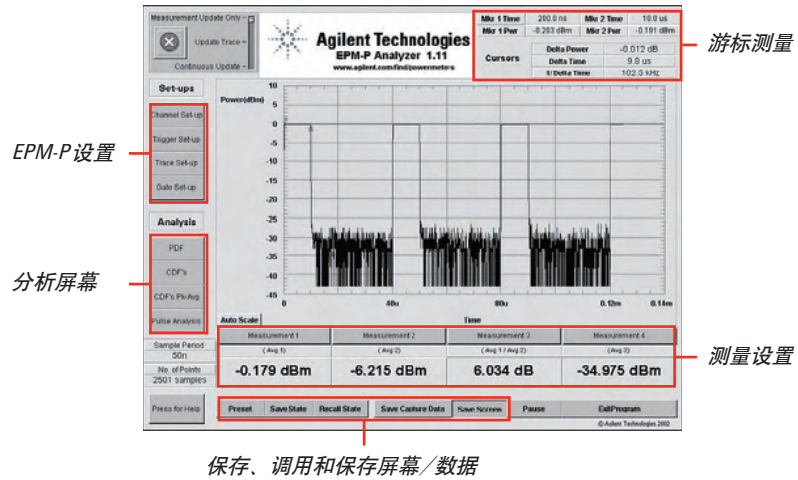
Measurement Update Only
Update Trace
Continuous Update

Agilent Technologies
EPM-P Analyzer 1.11
www.agilent.com/find/powermeters

| Mkr 1 Time | 200.0 ns | Mkr 2 Time | 10.0 us |
|---|---|---|---|
| Mkr 1 Pwr | -0.203 dBm | Mkr 2 Pwr | -0.191 dBm |

Cursors
| Delta Power | -0.012 dB |
|---|---|
| Delta Time | 9.8 us |
| 1/ Delta Time | 102.3 kHz |

游标测量

Set-ups
Channel Set-up
Trigger Set-up
Trace Set-up
Gate Set-up

EPM-P设置

Analysis
PDF
CDF's
CDF's Pk-Avg
Pulse Analysis

分析屏幕

Power(dBm)
10
5
0
-5
-10
-15
-20
-25
-30
-35
-40
-45
0
40u
80u
0.12m
0.14m
Auto Scale
Time

Sample Period
50n
No. of Points
2501 samples

| Measurement 1 | Measurement 2 | Measurement 3 | Measurement 4 |
|---|---|---|---|
| ( Avg 1) | ( Avg 2) | ( Avg 1 / Avg 2) | ( Avg 3) |
| -0.179 dBm | -6.215 dBm | 6.034 dB | -34.975 dBm |

测量设置

Press for Help
Preset
Save State
Recall State
Save Capture Data
Save Screen
Pause
Exit Program
© Agilent Technologies 2002

保存、调用和保存屏幕/数据